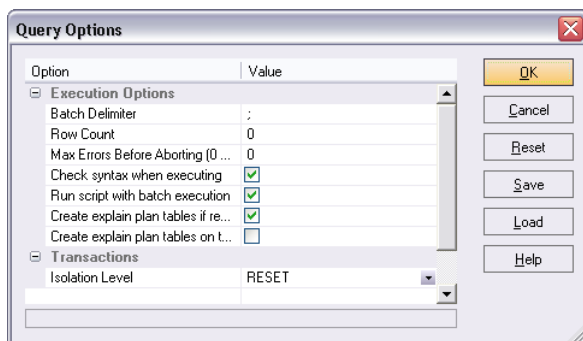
Query Options

| Option | Value |
|---|---|
| Execution Options | |
| Batch Delimiter | ; |
| Row Count | 0 |
| Max Errors Before Aborting (0 ... | 0 |
| Check syntax when executing | ☑ |
| Run script with batch execution | ☑ |
| Create explain plan tables if re... | ☑ |
| Create explain plan tables on t... | ☐ |
| Transactions | |
| Isolation Level | RESET |

OK
Cancel
Reset
Save
Load
Help